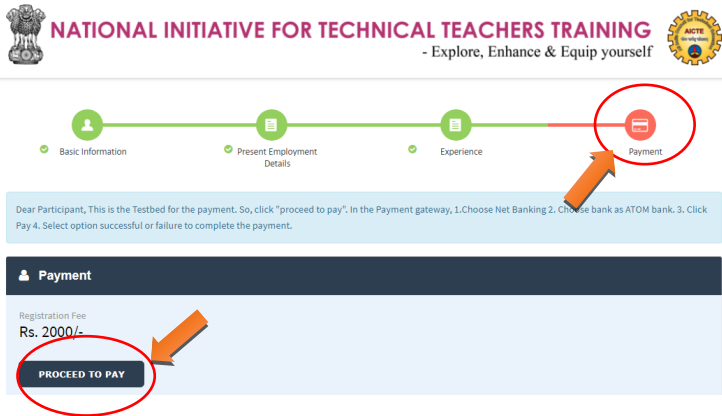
NATIONAL INITIATIVE FOR TECHNICAL TEACHERS TRAINING
- Explore, Enhance & Equip yourself

AICTE

Basic Information

Present Employment Details

Experience

Payment

Dear Participant, This is the Testbed for the payment. So, click "proceed to pay". In the Payment gateway, 1.Choose Net Banking 2. Choose bank as ATOM bank. 3. Click Pay 4. Select option successful or failure to complete the payment.

Payment

Registration Fee
Rs. 2000/-

PROCEED TO PAY